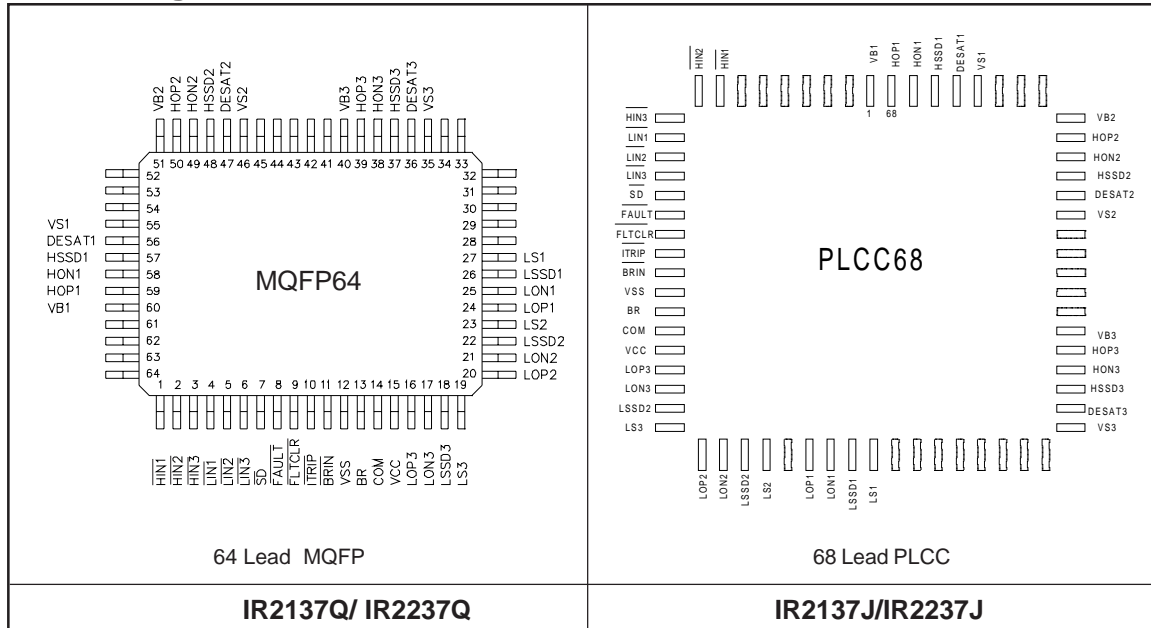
| VB2 HOP2 HON2 HSSD2 DESAT2 VS2 VB3 HOP3 HON3 HSSD3 DESAT3 VS3<br>51 50 49 48 47 46 45 44 43 42 41 40 39 38 37 36 35 34 33<br>52 53 54 55 56 57 58 59 60 61 62 63 64<br>VS1 DESAT1 HSSD1 HON1 HOP1 VB1<br>32 31 30 29 28 27 26 25 24 23 22 21 20<br>LS1 LSSD1 LON1 LOP1 LS2 LSSD2 LON2 LOP2<br>MQFP64<br>1 2 3 4 5 6 7 8 9 10 11 12 13 14 15 16 17 18 19<br>$\overline{HIN1}$ $\overline{HIN2}$ $\overline{HIN3}$ $\overline{LIN1}$ $\overline{LIN2}$ $\overline{LIN3}$ SD $\overline{FAULT}$ $\overline{FLTCLR}$ $\overline{ITRIP}$ BRIN VSS BR COM VCC LOP3 LON3 LSSD3 LS3<br>64 Lead MQFP | $\overline{HIN2}$ $\overline{HIN1}$ VB1 HOP1 HON1 HSSD1 DESAT1 VS1<br>1 68<br>$\overline{HIN3}$ $\overline{LIN1}$ $\overline{LIN2}$ $\overline{LIN3}$ $\overline{SD}$ $\overline{FAULT}$ $\overline{FLTCLR}$ $\overline{ITRIP}$ BRIN VSS BR COM VCC LOP3 LON3 LSSD2 LS3<br>VB2 HOP2 HON2 HSSD2 DESAT2 VS2<br>PLCC68<br>VB3 HOP3 HON3 HSSD3 DESAT3 VS3<br>LOP2 LON2 LSSD2 LS2 LOP1 LON1 LSSD1 LS1<br>68 Lead PLCC |
|---|---|
| IR2137Q/ IR2237Q | IR2137J/IR2237J |